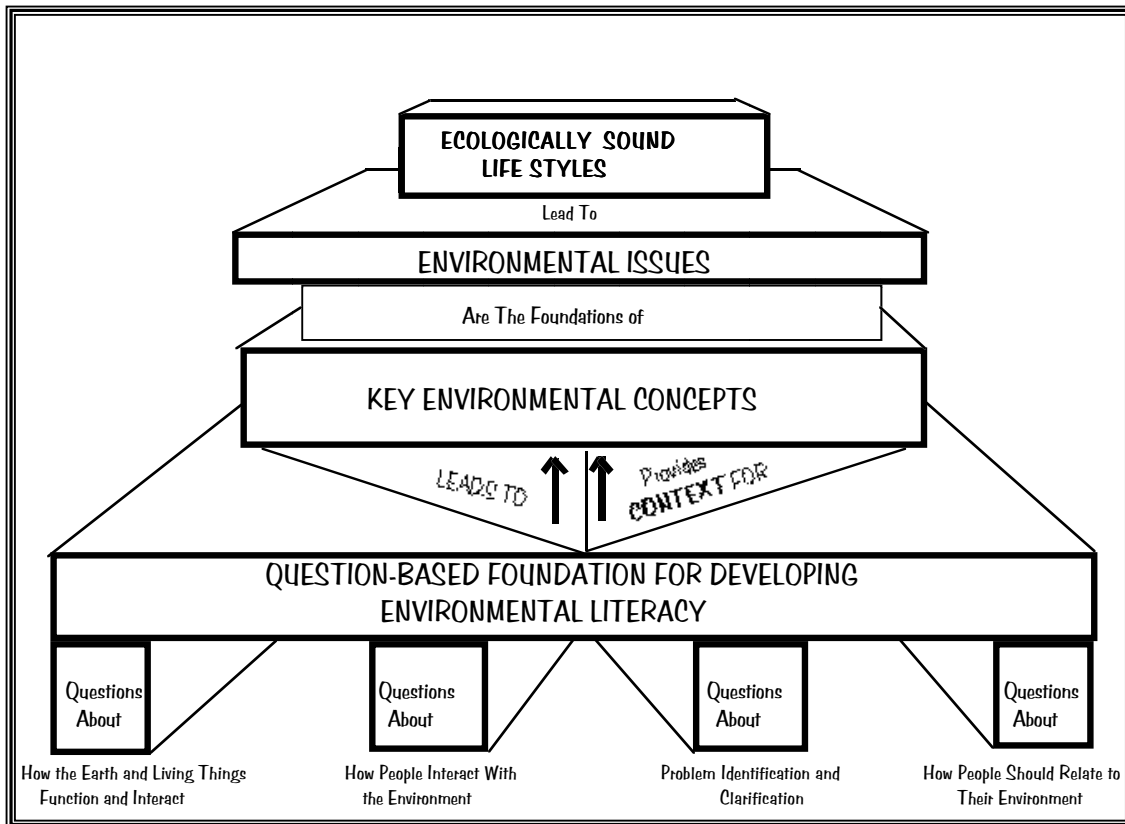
ECOLOGICALLY SOUND LIFE STYLES

Lead To

ENVIRONMENTAL ISSUES

Are The Foundations of

KEY ENVIRONMENTAL CONCEPTS

LEADS TO

Provides CONTEXT FOR

QUESTION-BASED FOUNDATION FOR DEVELOPING ENVIRONMENTAL LITERACY

Questions About

How the Earth and Living Things Function and Interact

Questions About

How People Interact With the Environment

Questions About

Problem Identification and Clarification

Questions About

How People Should Relate to Their Environment